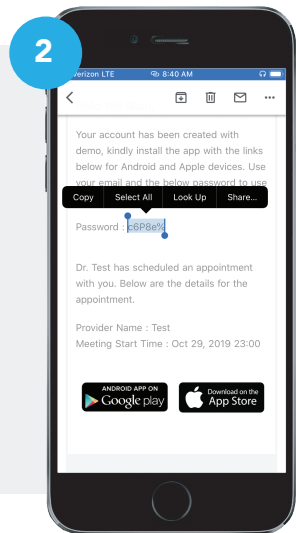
2

Verizon LTE 8:40 AM

Your account has been created with demo, kindly install the app with the links below for Android and Apple devices. Use your email and the below password to use

Copy Select All Look Up Share...

Password : c6P8e%

Dr. Test has scheduled an appointment with you. Below are the details for the appointment.

Provider Name : Test
Meeting Start Time : Oct 29, 2019 23:00

ANDROID APP ON Google play

Download on the App Store